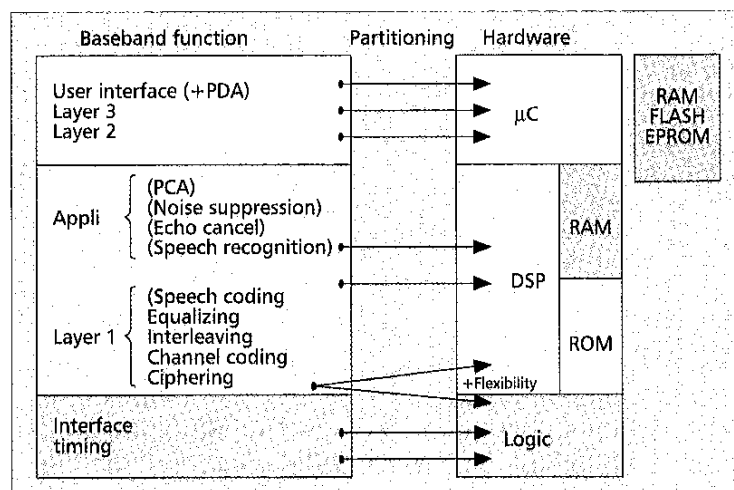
Baseband function

Partitioning

Hardware

User interface (+PDA)
Layer 3
Layer 2

$\mu$C

RAM
FLASH
EPROM

Appli
(PCA)
(Noise suppression)
(Echo cancel)
(Speech recognition)

RAM

DSP

Layer 1
(Speech coding
Equalizing
Interleaving
Channel coding
Ciphering

ROM

+Flexibility

Interface
timing

Logic